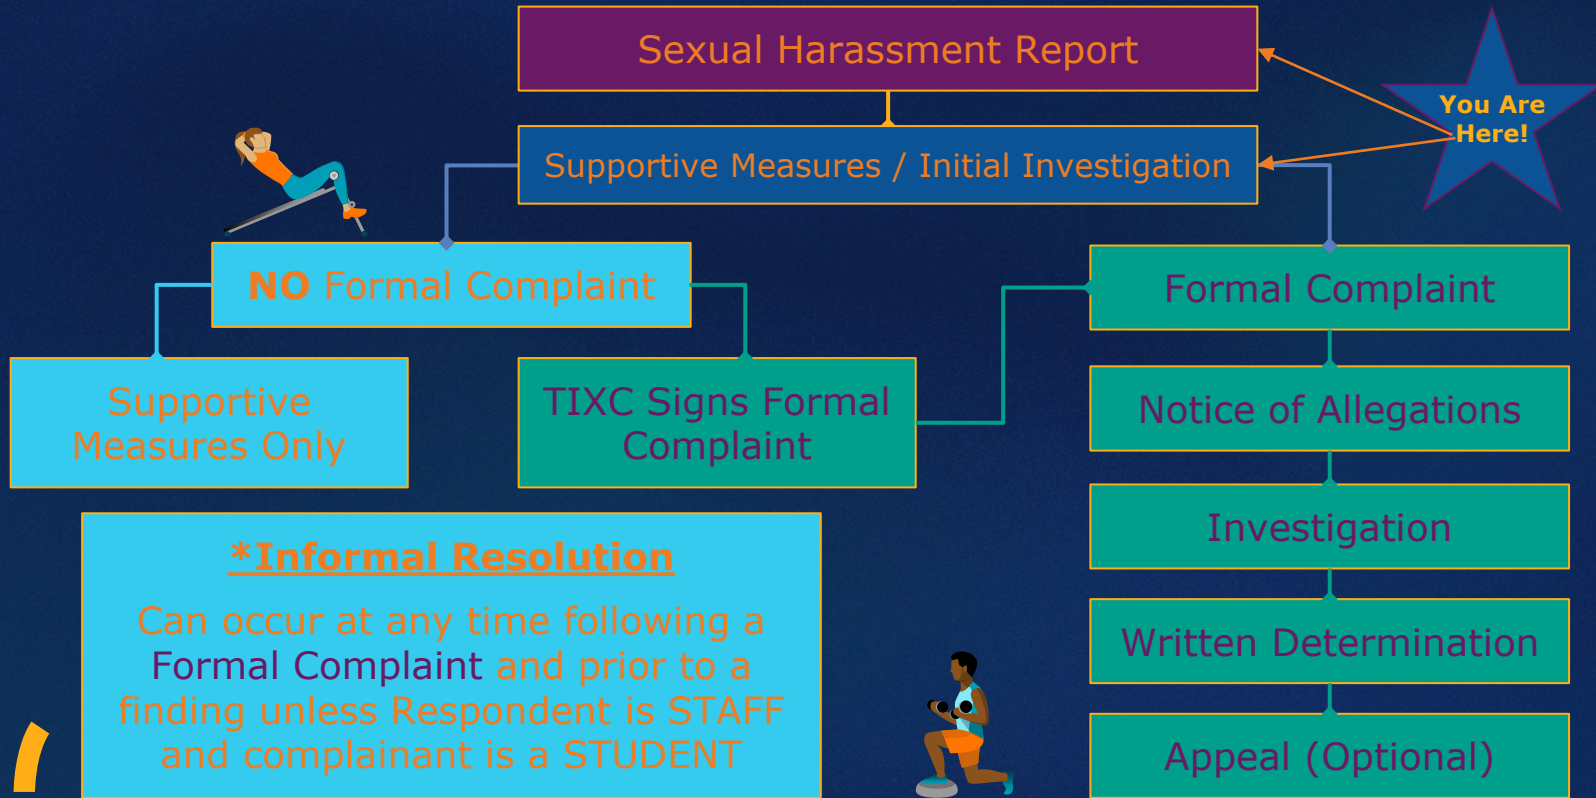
Sexual Harassment Report

Supportive Measures / Initial Investigation

You Are Here!

NO Formal Complaint

Supportive Measures Only

TIXC Signs Formal Complaint

Formal Complaint

Notice of Allegations

Investigation

Written Determination

Appeal (Optional)

*Informal Resolution

Can occur at any time following a Formal Complaint and prior to a finding unless Respondent is STAFF and complainant is a STUDENT